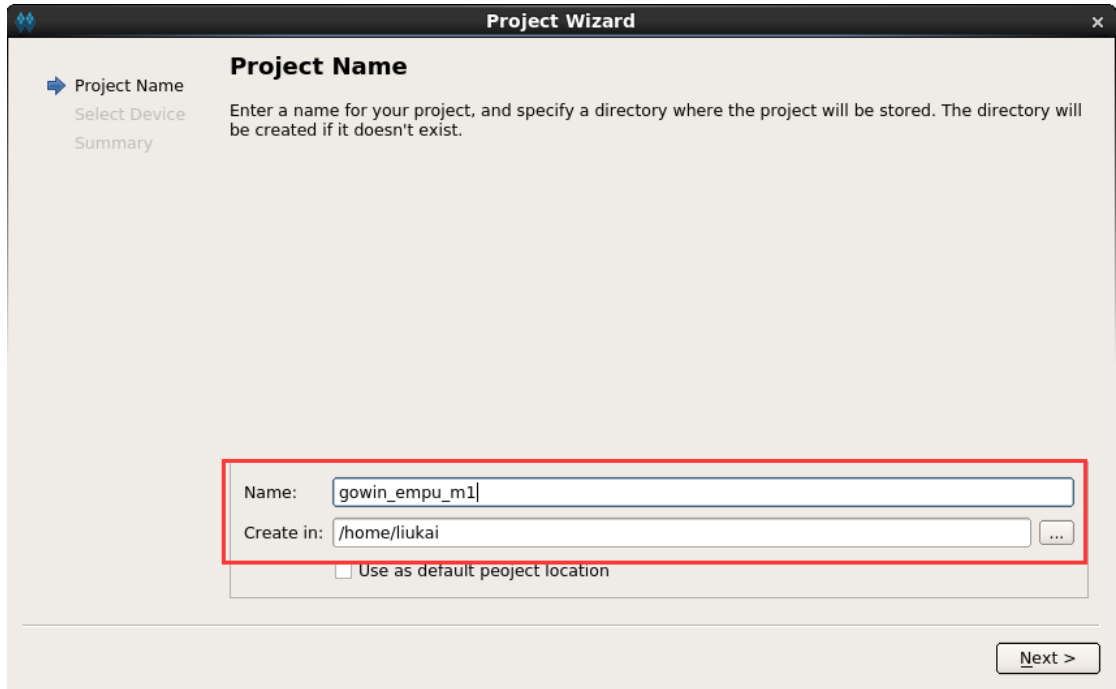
Project Wizard

×

Project Name
Select Device
Summary

Project Name

Enter a name for your project, and specify a directory where the project will be stored. The directory will be created if it doesn't exist.

Name: gowin_empu_m1

Create in: /home/liukai ...

Use as default peoject location

Next >